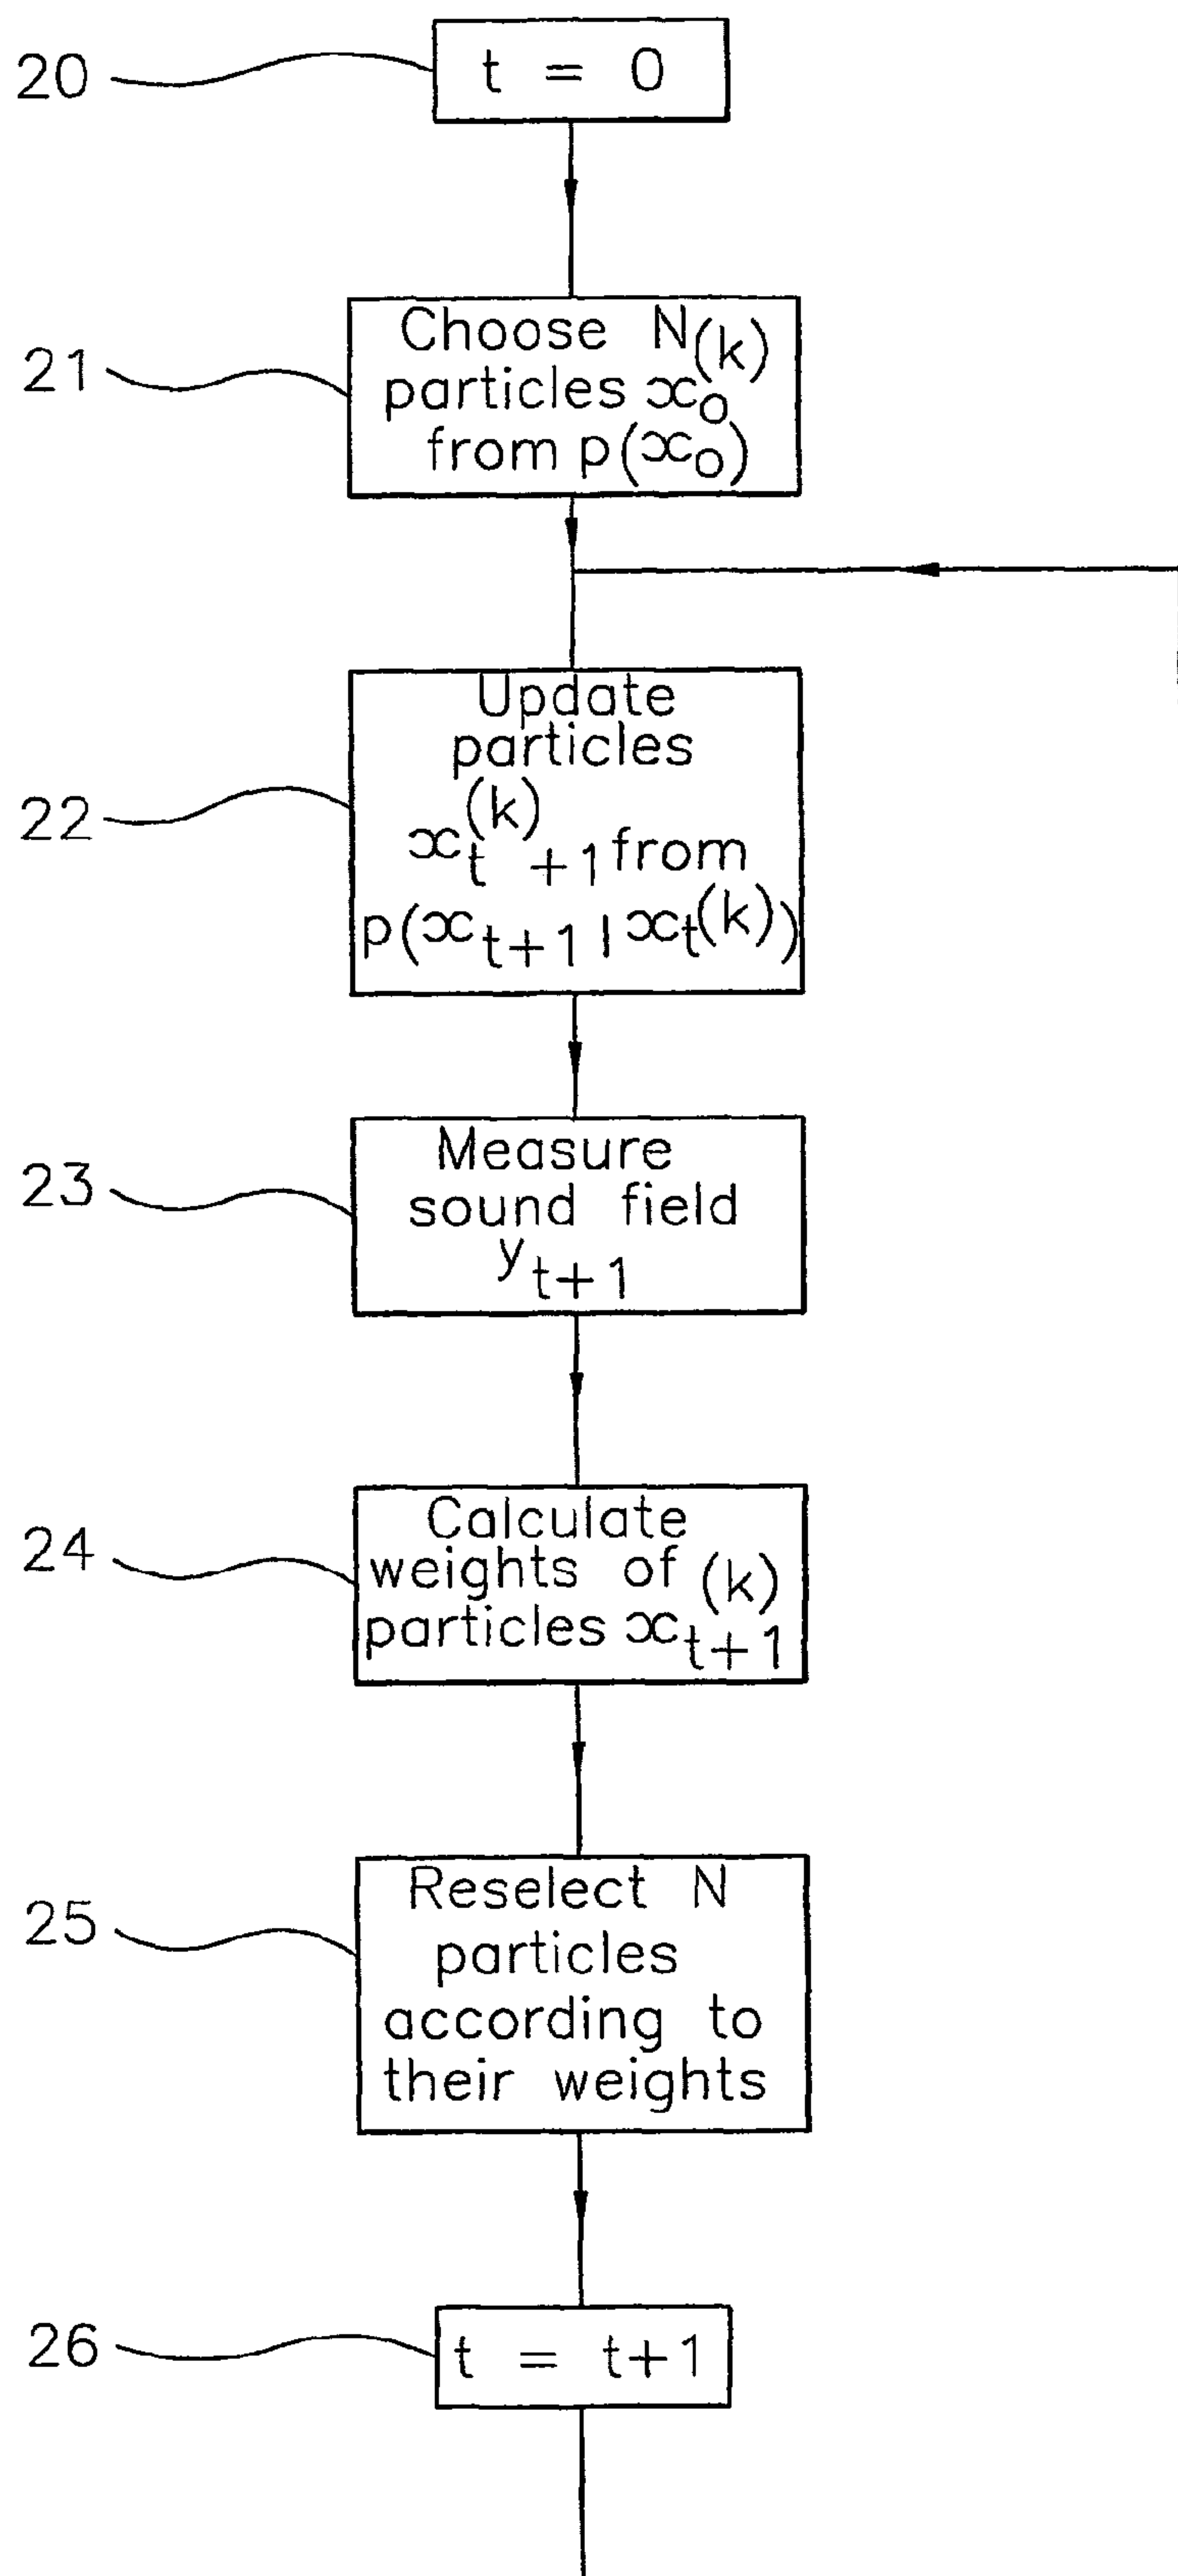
20
$t = 0$

21
Choose $N$ particles $x_o^{(k)}$ from $p(x_o)$

22
Update particles $x_{t+1}^{(k)}$ from $p(x_{t+1} | x_t^{(k)})$

23
Measure sound field $y_{t+1}$

24
Calculate weights of particles $x_{t+1}^{(k)}$

25
Reselect N particles according to their weights

26
$t = t+1$